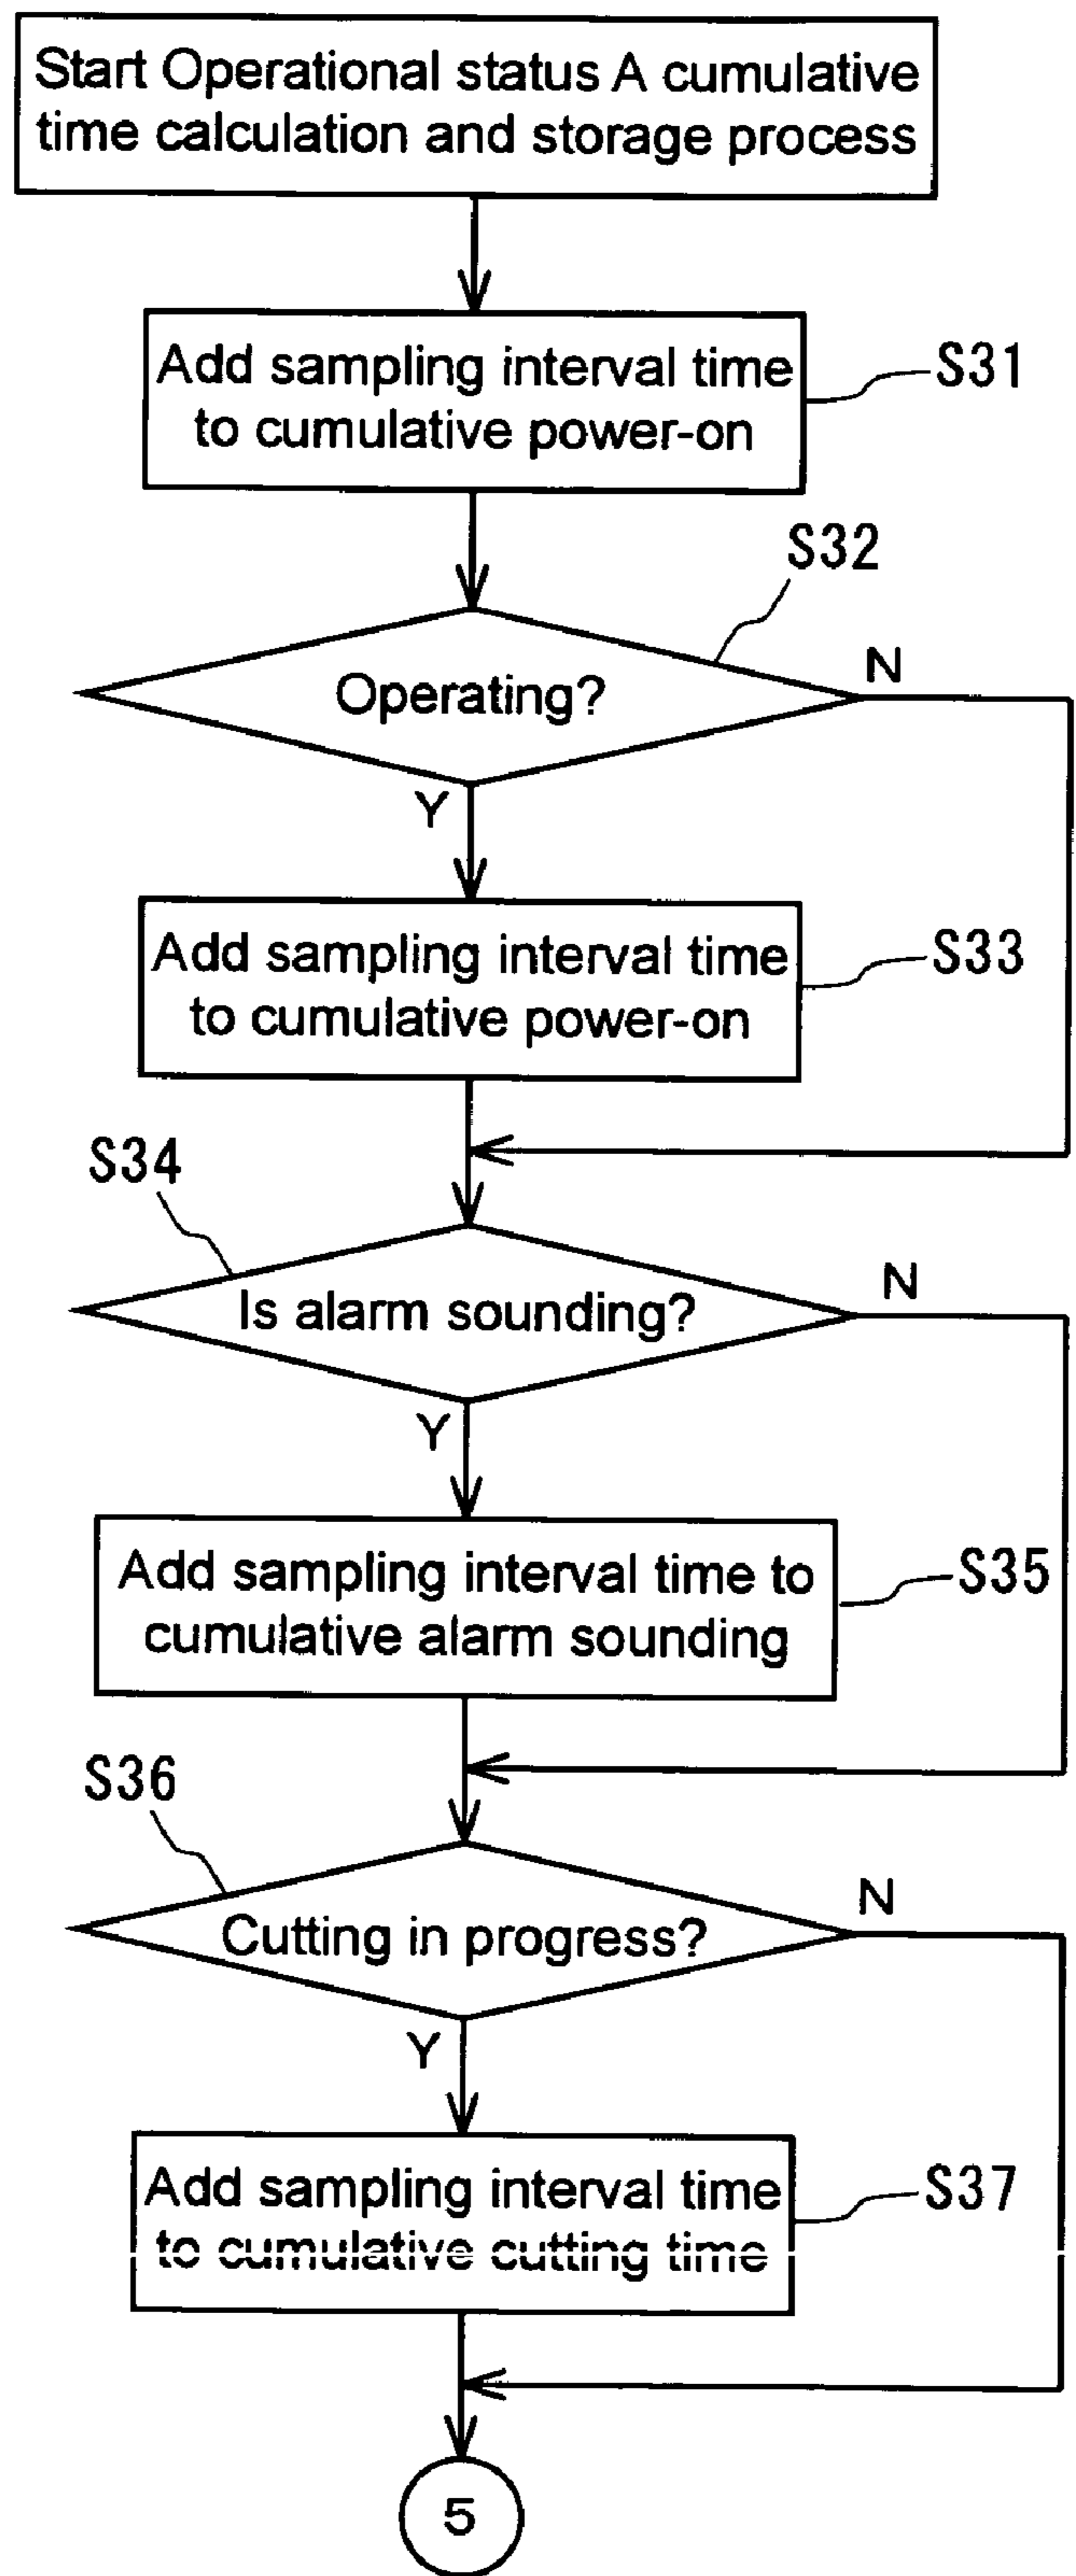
Start Operational status A cumulative time calculation and storage process

Add sampling interval time to cumulative power-on

S31

S32

Operating?

N

Y

Add sampling interval time to cumulative power-on

S33

S34

Is alarm sounding?

N

Y

Add sampling interval time to cumulative alarm sounding

S35

S36

Cutting in progress?

N

Y

Add sampling interval time to cumulative cutting time

S37

5